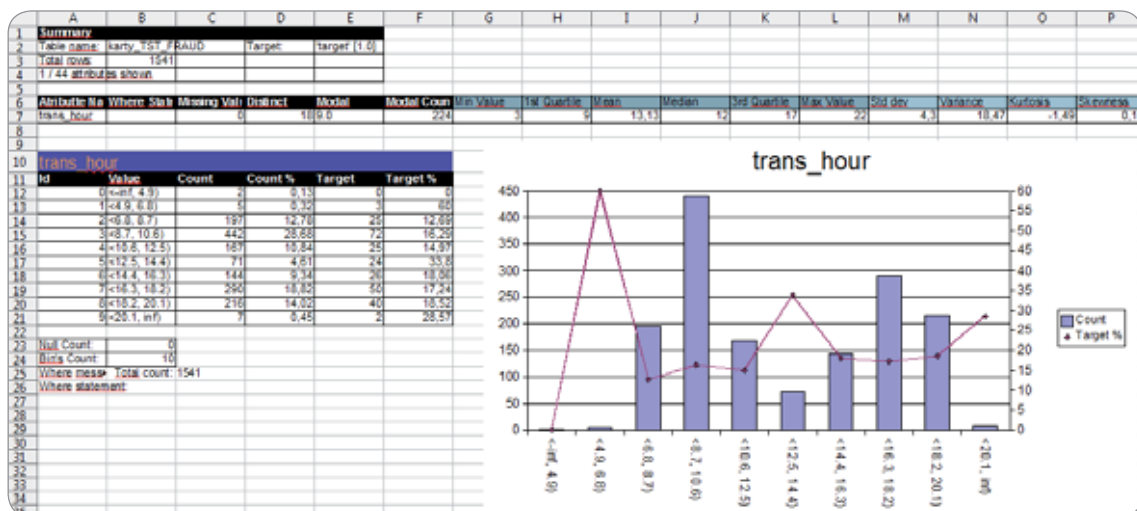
| | A | B | C | D | E | F | G | H | I | J | K | L | M | N | O | P |
|---|---|---|---|---|---|---|---|---|---|---|---|---|---|---|---|---|
| 1 | Summary | | | | | | | | | | | | | | | |
| 2 | Table name: | karty_TST_FRAUD | | Target: | target: [1.0] | | | | | | | | | | | |
| 3 | Total rows: | 1541 | | | | | | | | | | | | | | |
| 4 | 1 / 44 attributes shown | | | | | | | | | | | | | | | |
| 5 | | | | | | | | | | | | | | | | |
| 6 | Attribute Na | Where Stat | Missing Valu | Distinct | Modal | Modal Coun | Min Value | 1st Quartile | Mean | Median | 3rd Quartile | Max Value | Std dev | Variance | Kurtosis | Skewness |
| 7 | trans_hour | | 0 | 10 | 9.0 | 224 | 3 | 9 | 13,13 | 12 | 17 | 22 | 4,3 | 18,47 | -1,49 | 0,1 |

trans_hour

| Id | Value | Count | Count % | Target | Target % |
|---|---|---|---|---|---|
| 0 | <-inf, 4.9) | 2 | 0,13 | 0 | 0 |
| 1 | <4.9, 6.8) | 5 | 0,32 | 3 | 60 |
| 2 | <6.8, 8.7) | 197 | 12,78 | 25 | 12,69 |
| 3 | <8.7, 10.6) | 442 | 28,68 | 72 | 16,29 |
| 4 | <10.6, 12.5) | 167 | 10,84 | 25 | 14,97 |
| 5 | <12.5, 14.4) | 71 | 4,61 | 24 | 33,8 |
| 6 | <14.4, 16.3) | 144 | 9,34 | 26 | 18,06 |
| 7 | <16.3, 18.2) | 290 | 18,82 | 50 | 17,24 |
| 8 | <18.2, 20.1) | 216 | 14,02 | 40 | 18,52 |
| 9 | <20.1, inf) | 7 | 0,45 | 2 | 28,57 |

Null Count: 0
Bins Count: 10
Where message: Total count: 1541
Where statement:

trans_hour

450
400
350
300
250
200
150
100
50
0

60
55
50
45
40
35
30
25
20
15
10
5
0

<-inf, 4.9)
<4.9, 6.8)
<6.8, 8.7)
<8.7, 10.6)
<10.6, 12.5)
<12.5, 14.4)
<14.4, 16.3)
<16.3, 18.2)
<18.2, 20.1)
<20.1, inf)

Count
Target %